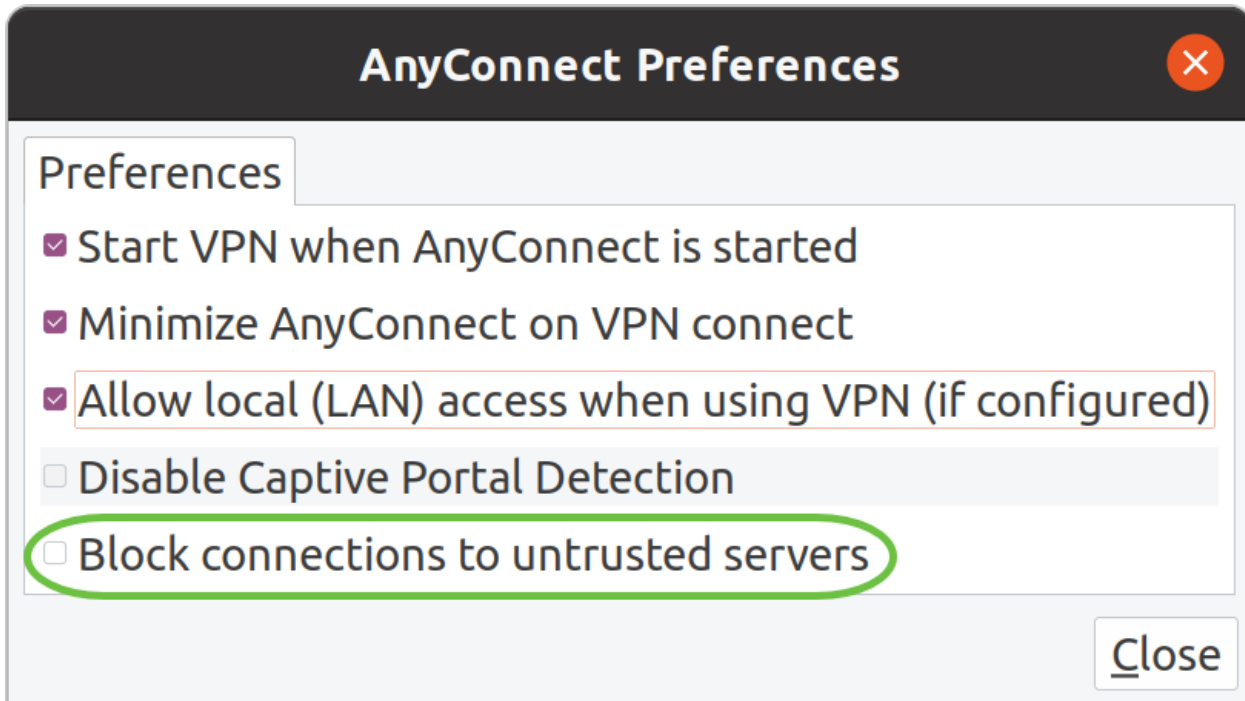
AnyConnect Preferences

Preferences

Start VPN when AnyConnect is started

Minimize AnyConnect on VPN connect

Allow local (LAN) access when using VPN (if configured)

Disable Captive Portal Detection

Block connections to untrusted servers

Close